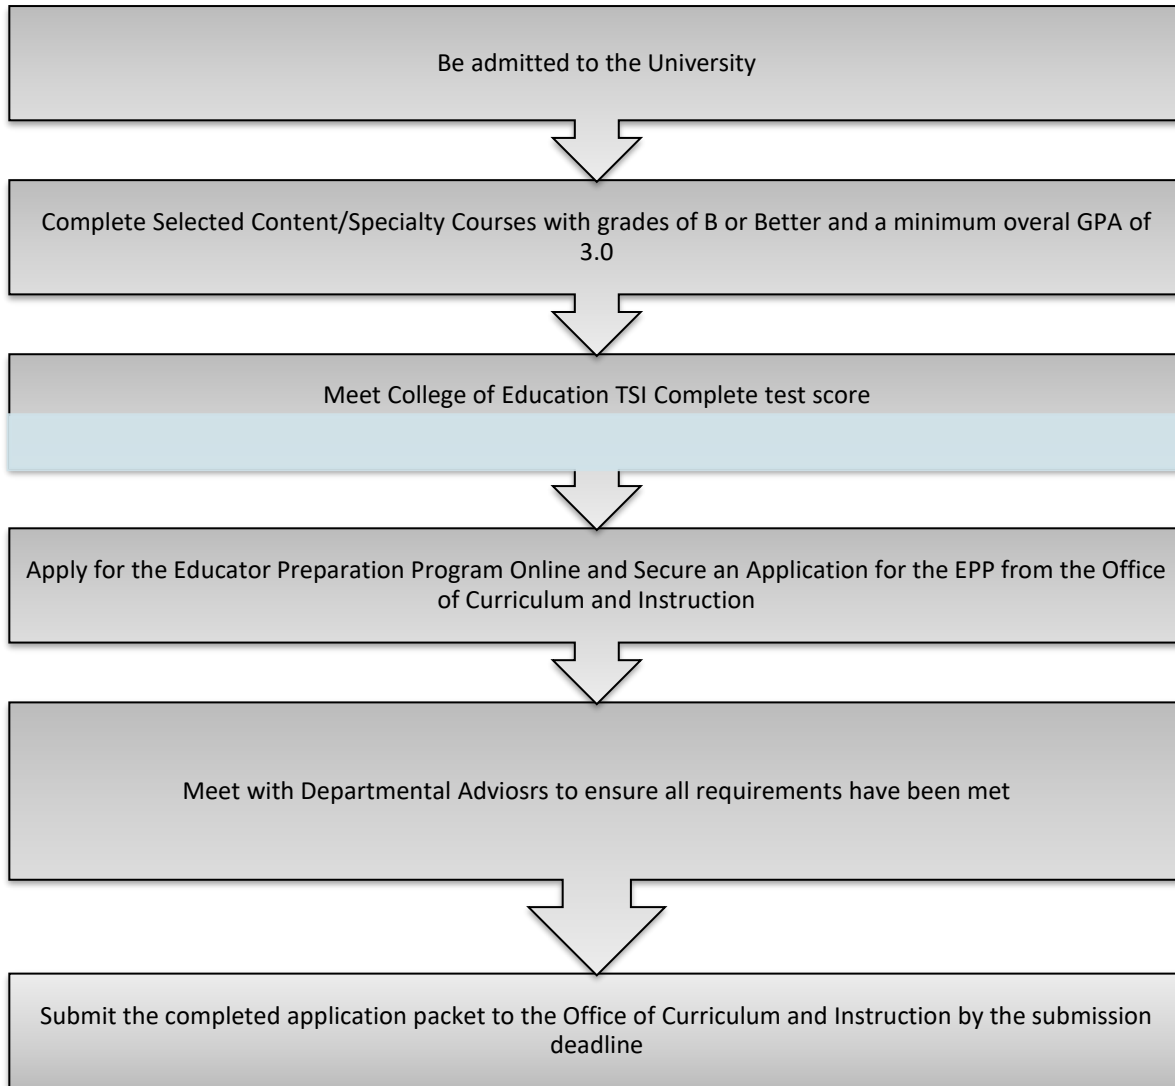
Be admitted to the University

Complete Selected Content/Specialty Courses with grades of B or Better and a minimum overal GPA of 3.0

Meet College of Education TSI Complete test score

Apply for the Educator Preparation Program Online and Secure an Application for the EPP from the Office of Curriculum and Instruction

Meet with Departmental Adviosrs to ensure all requirements have been met

Submit the completed application packet to the Office of Curriculum and Instruction by the submission deadline